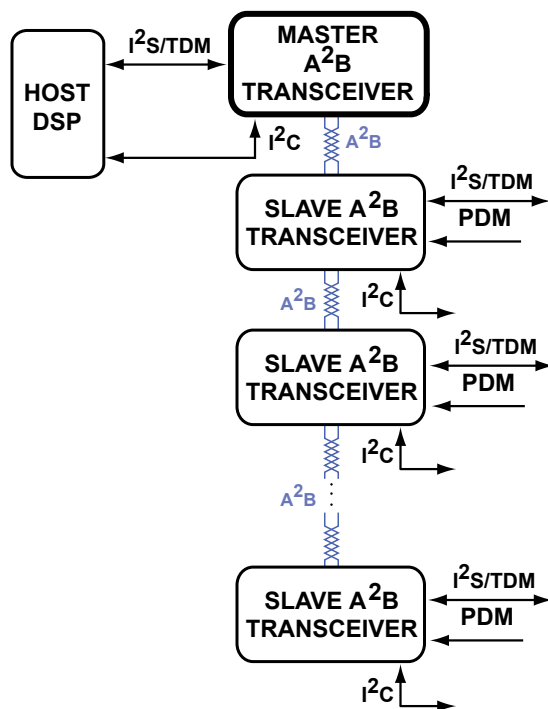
HOST DSP

$I^2S$/TDM

MASTER $A^2B$ TRANSCEIVER

$I^2C$

$A^2B$

SLAVE $A^2B$ TRANSCEIVER

$I^2S$/TDM

PDM

$A^2B$

$I^2C$

SLAVE $A^2B$ TRANSCEIVER

$I^2S$/TDM

PDM

$I^2C$

$A^2B$

SLAVE $A^2B$ TRANSCEIVER

$I^2S$/TDM

PDM

$I^2C$